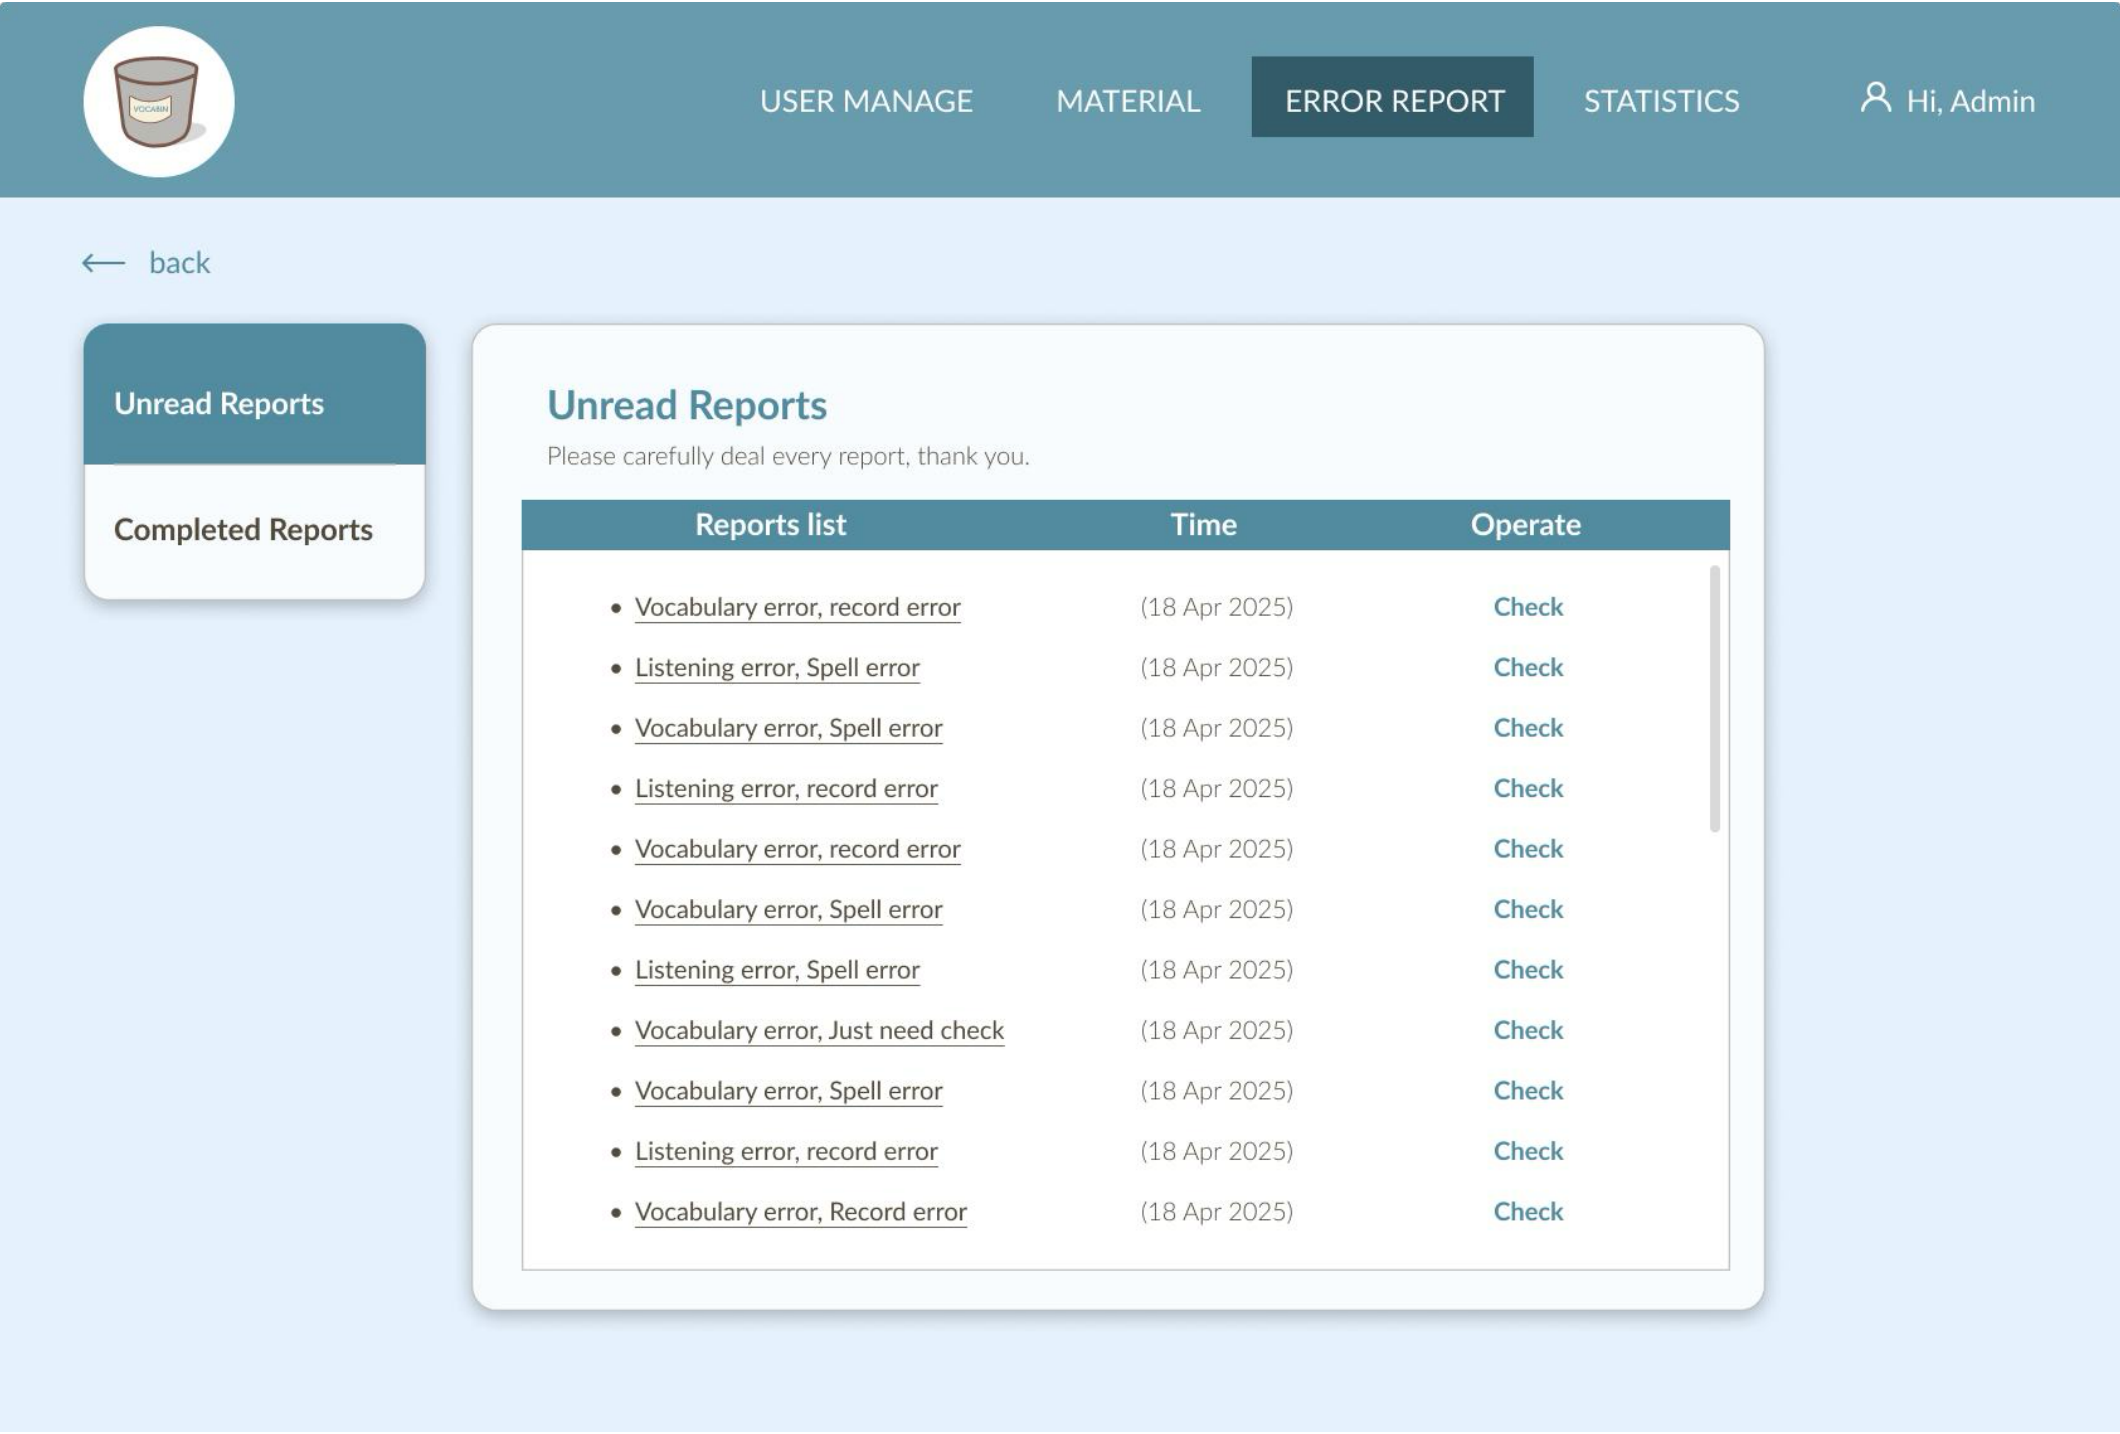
VOCABIN

USER MANAGE MATERIAL ERROR REPORT STATISTICS Hi, Admin

← back

Unread Reports

Completed Reports

Unread Reports

Please carefully deal every report, thank you.

| Reports list | Time | Operate |
|---|---|---|
| • Vocabulary error, record error | (18 Apr 2025) | Check |
| • Listening error, Spell error | (18 Apr 2025) | Check |
| • Vocabulary error, Spell error | (18 Apr 2025) | Check |
| • Listening error, record error | (18 Apr 2025) | Check |
| • Vocabulary error, record error | (18 Apr 2025) | Check |
| • Vocabulary error, Spell error | (18 Apr 2025) | Check |
| • Listening error, Spell error | (18 Apr 2025) | Check |
| • Vocabulary error, Just need check | (18 Apr 2025) | Check |
| • Vocabulary error, Spell error | (18 Apr 2025) | Check |
| • Listening error, record error | (18 Apr 2025) | Check |
| • Vocabulary error, Record error | (18 Apr 2025) | Check |